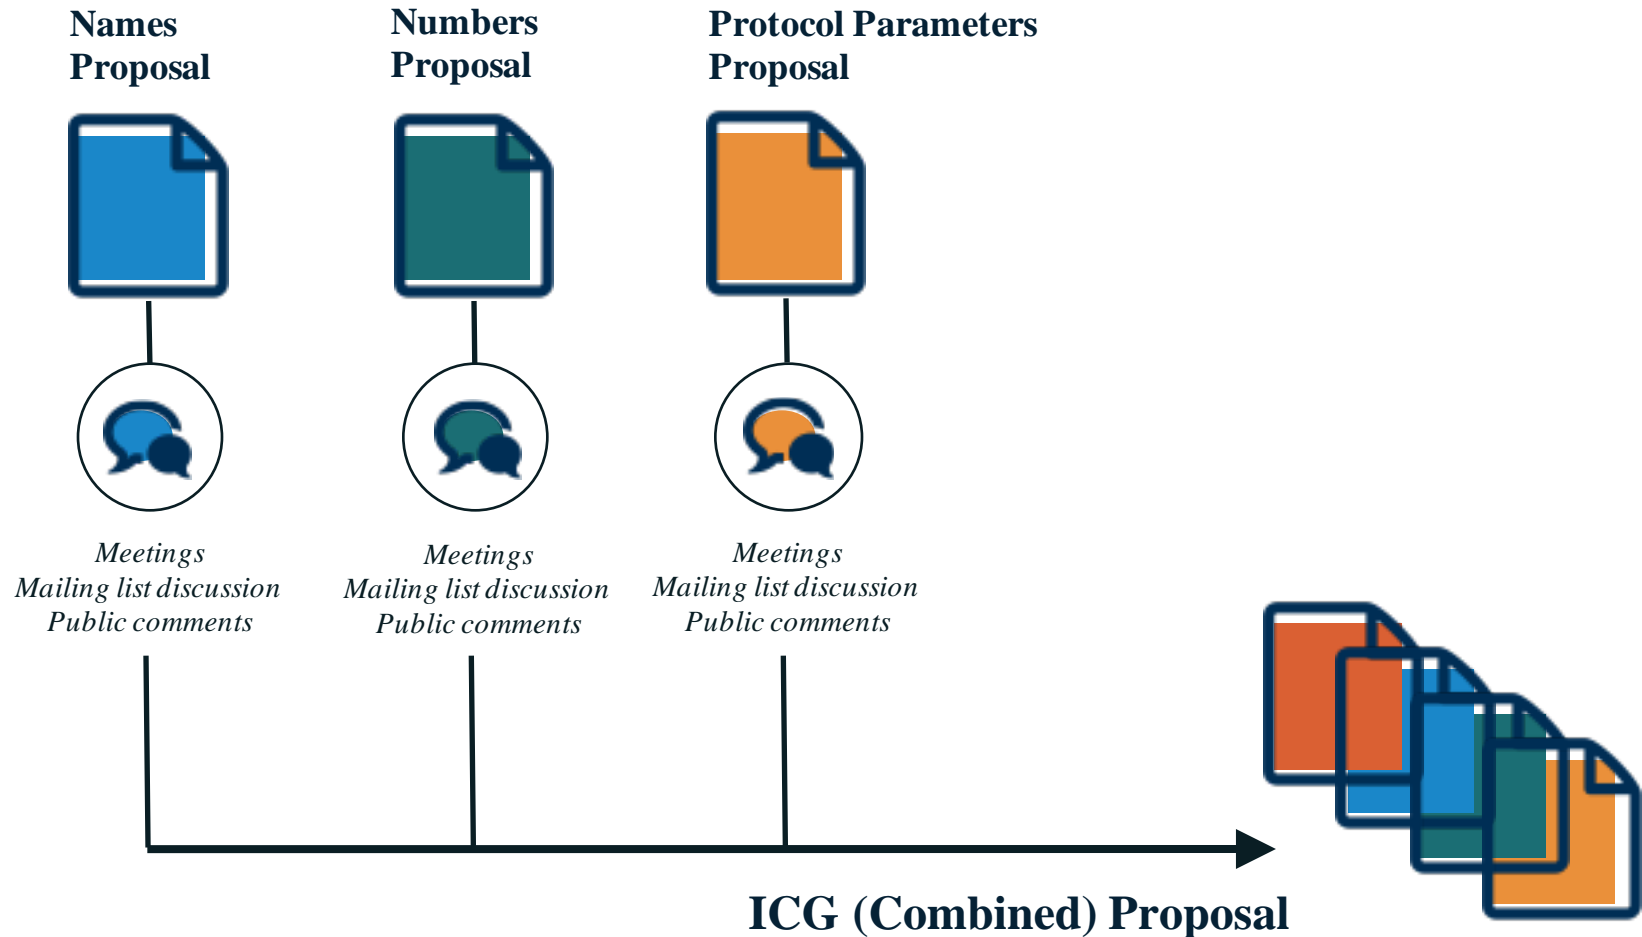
Names Proposal

Numbers Proposal

Protocol Parameters Proposal

Meetings
Mailing list discussion
Public comments

Meetings
Mailing list discussion
Public comments

Meetings
Mailing list discussion
Public comments

ICG (Combined) Proposal